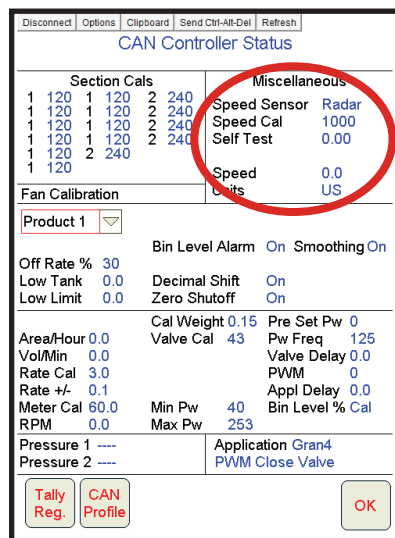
Disconnect | Options | Clipboard | Send Ctrl-Alt-Del | Refresh

CAN Controller Status

Section Cals

| | | | | | |
|---|---|---|---|---|---|
| 1 | 120 | 1 | 120 | 2 | 240 |
| 1 | 120 | 1 | 120 | 2 | 240 |
| 1 | 120 | 1 | 120 | 2 | 240 |
| 1 | 120 | 1 | 120 | 2 | 240 |
| 1 | 120 | 2 | 240 | | |
| 1 | 120 | | | | |

Miscellaneous

Speed Sensor Radar
Speed Cal 1000
Self Test 0.00

Speed 0.0
Units US

Fan Calibration

Product 1

Bin Level Alarm On Smoothing On
Off Rate % 30
Low Tank 0.0 Decimal Shift On
Low Limit 0.0 Zero Shutoff On

Cal Weight 0.15 Pre Set Pw 0
Area/Hour 0.0 Valve Cal 43 Pw Freq 125
Vol/Min 0.0 Valve Delay 0.0
Rate Cal 3.0 PWM 0
Rate +/- 0.1 Appl Delay 0.0
Meter Cal 60.0 Min Pw 40 Bin Level % Cal
RPM 0.0 Max Pw 253

Pressure 1 ----
Pressure 2 ----

Application Gran4
PWM Close Valve

Tally Reg.

CAN Profile

OK